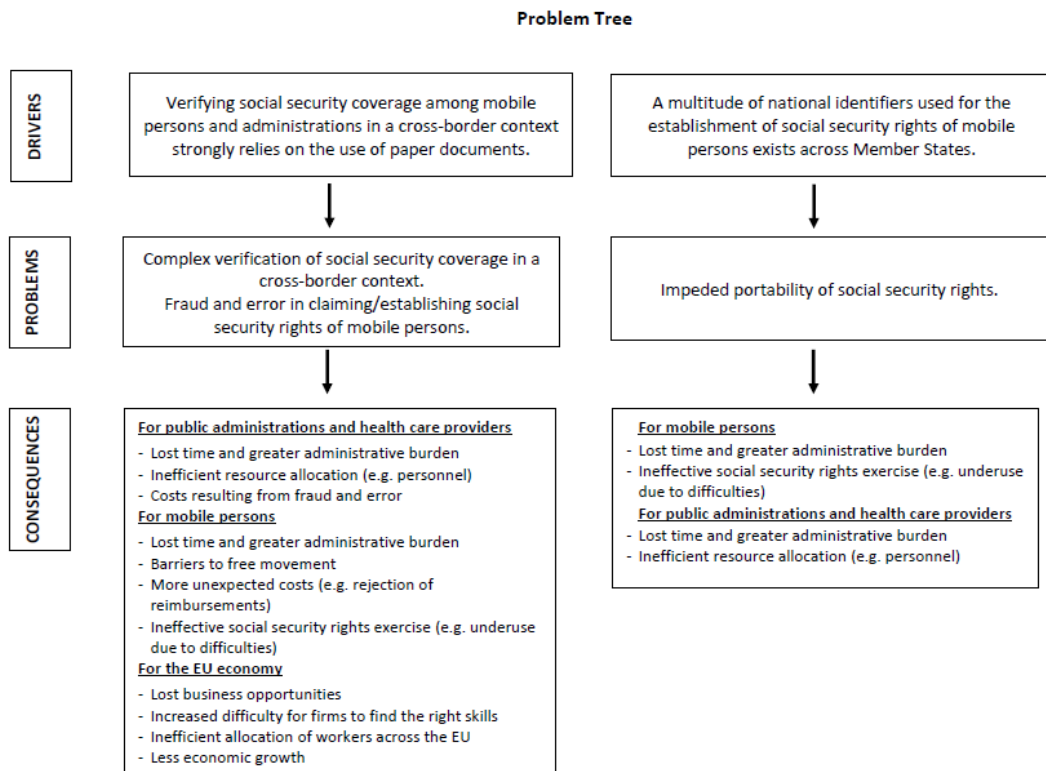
Problem Tree

DRIVERS

Verifying social security coverage among mobile persons and administrations in a cross-border context strongly relies on the use of paper documents.

A multitude of national identifiers used for the establishment of social security rights of mobile persons exists across Member States.

PROBLEMS

Complex verification of social security coverage in a cross-border context.
Fraud and error in claiming/establishing social security rights of mobile persons.

Impeded portability of social security rights.

CONSEQUENCES

For public administrations and health care providers
- Lost time and greater administrative burden
- Inefficient resource allocation (e.g. personnel)
- Costs resulting from fraud and error
For mobile persons
- Lost time and greater administrative burden
- Barriers to free movement
- More unexpected costs (e.g. rejection of reimbursements)
- Ineffective social security rights exercise (e.g. underuse due to difficulties)
For the EU economy
- Lost business opportunities
- Increased difficulty for firms to find the right skills
- Inefficient allocation of workers across the EU
- Less economic growth

For mobile persons
- Lost time and greater administrative burden
- Ineffective social security rights exercise (e.g. underuse due to difficulties)
For public administrations and health care providers
- Lost time and greater administrative burden
- Inefficient resource allocation (e.g. personnel)